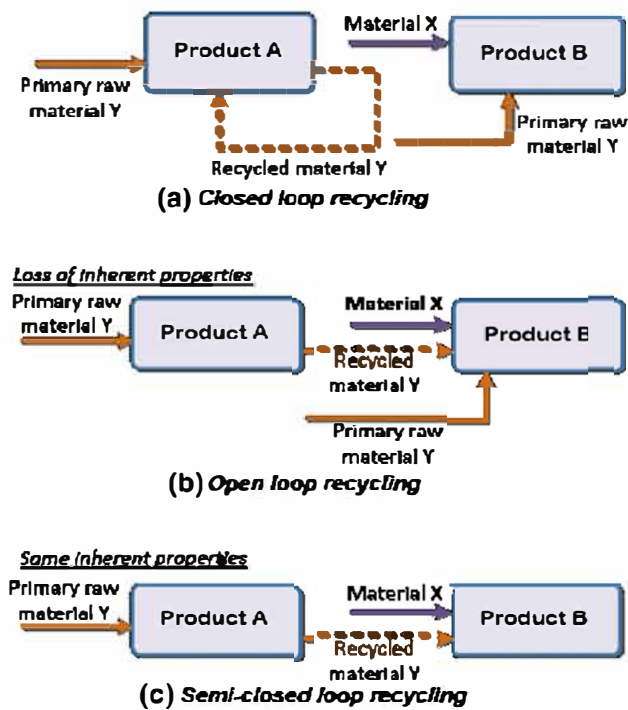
Material X

Product A

Product B

Primary raw material Y

Primary raw material Y

Recycled material Y

(a) Closed loop recycling

Loss of inherent properties

Primary raw material Y

Product A

Material X

Recycled material Y

Product B

Primary raw material Y

(b) Open loop recycling

Some inherent properties

Primary raw material Y

Product A

Material X

Recycled material Y

Product B

(c) Semi-closed loop recycling